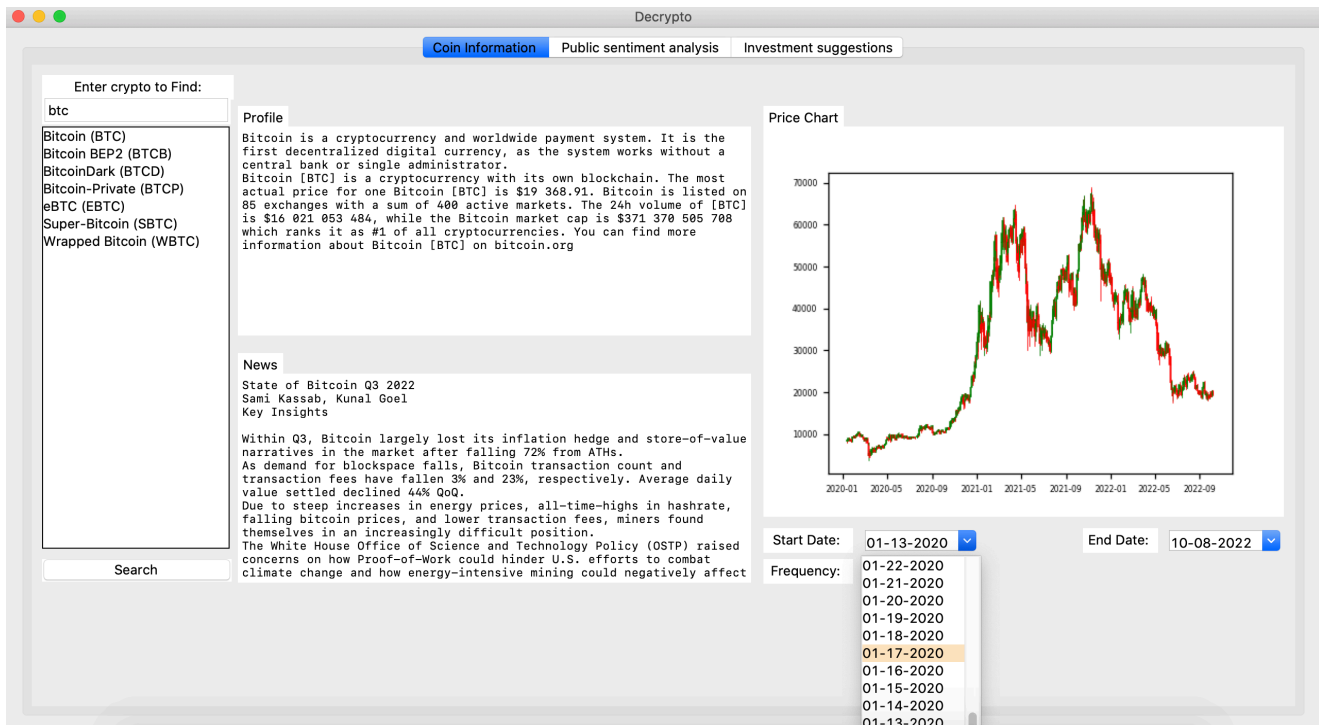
Decrypto

Coin Information | Public sentiment analysis | Investment suggestions

Enter crypto to Find:

btc

Bitcoin (BTC)
Bitcoin BEP2 (BTCB)
BitcoinDark (BTCD)
Bitcoin-Private (BTCP)
eBTC (EBTC)
Super-Bitcoin (SBTC)
Wrapped Bitcoin (WBTC)

Search

Profile

Bitcoin is a cryptocurrency and worldwide payment system. It is the first decentralized digital currency, as the system works without a central bank or single administrator.
Bitcoin [BTC] is a cryptocurrency with its own blockchain. The most actual price for one Bitcoin [BTC] is $19 368.91. Bitcoin is listed on 85 exchanges with a sum of 400 active markets. The 24h volume of [BTC] is $16 021 053 484, while the Bitcoin market cap is $371 370 505 708 which ranks it as #1 of all cryptocurrencies. You can find more information about Bitcoin [BTC] on bitcoin.org

News

State of Bitcoin Q3 2022
Sami Kassab, Kunal Goel
Key Insights

Within Q3, Bitcoin largely lost its inflation hedge and store-of-value narratives in the market after falling 72% from ATHs.
As demand for blockspace falls, Bitcoin transaction count and transaction fees have fallen 3% and 23%, respectively. Average daily value settled declined 44% QoQ.
Due to steep increases in energy prices, all-time-highs in hashrate, falling bitcoin prices, and lower transaction fees, miners found themselves in an increasingly difficult position.
The White House Office of Science and Technology Policy (OSTP) raised concerns on how Proof-of-Work could hinder U.S. efforts to combat climate change and how energy-intensive mining could negatively affect

Price Chart

70000
60000
50000
40000
30000
20000
10000

2020-01 2020-05 2020-09 2021-01 2021-05 2021-09 2022-01 2022-05 2022-09

Start Date: 01-13-2020

End Date: 10-08-2022

Frequency:

01-22-2020
01-21-2020
01-20-2020
01-19-2020
01-18-2020
01-17-2020
01-16-2020
01-15-2020
01-14-2020
01-13-2020